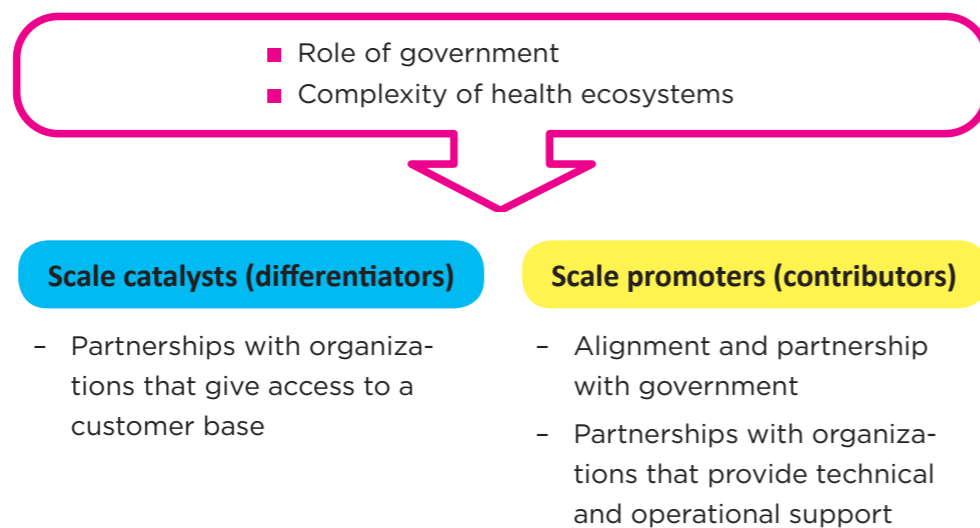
■ Role of government
■ Complexity of health ecosystems

Scale catalysts (differentiators)

– Partnerships with organizations that give access to a customer base

Scale promoters (contributors)

– Alignment and partnership with government

– Partnerships with organizations that provide technical and operational support